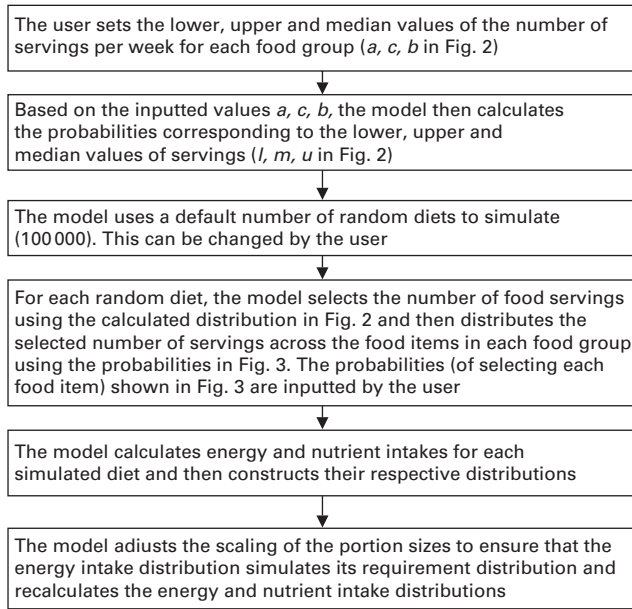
The user sets the lower, upper and median values of the number of servings per week for each food group (*a, c, b* in Fig. 2)

Based on the inputted values *a, c, b,* the model then calculates the probabilities corresponding to the lower, upper and median values of servings (*l, m, u* in Fig. 2)

The model uses a default number of random diets to simulate (100 000). This can be changed by the user

For each random diet, the model selects the number of food servings using the calculated distribution in Fig. 2 and then distributes the selected number of servings across the food items in each food group using the probabilities in Fig. 3. The probabilities (of selecting each food item) shown in Fig. 3 are inputted by the user

The model calculates energy and nutrient intakes for each simulated diet and then constructs their respective distributions

The model adjusts the scaling of the portion sizes to ensure that the energy intake distribution simulates its requirement distribution and recalculates the energy and nutrient intake distributions